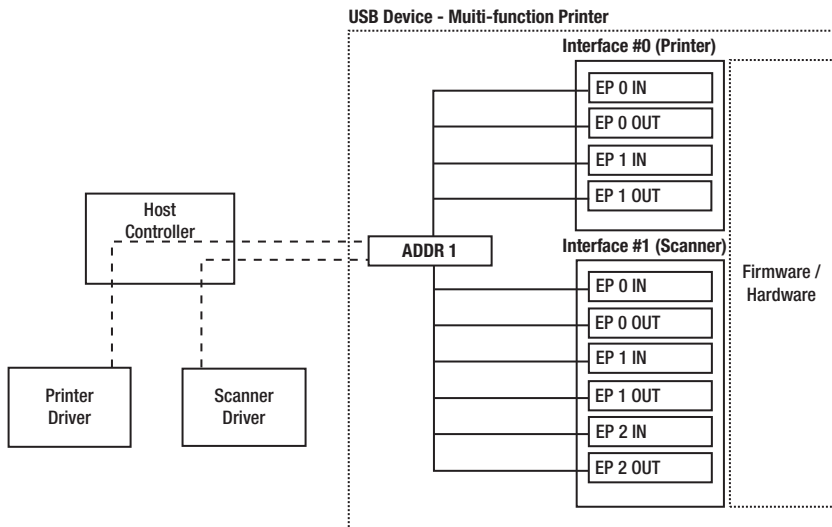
USB Device - Muiti-function Printer

Interface #0 (Printer)

EP 0 IN

EP 0 OUT

EP 1 IN

EP 1 OUT

Host Controller

ADDR 1

Interface #1 (Scanner)

Firmware / Hardware

EP 0 IN

EP 0 OUT

EP 1 IN

EP 1 OUT

EP 2 IN

EP 2 OUT

Printer Driver

Scanner Driver